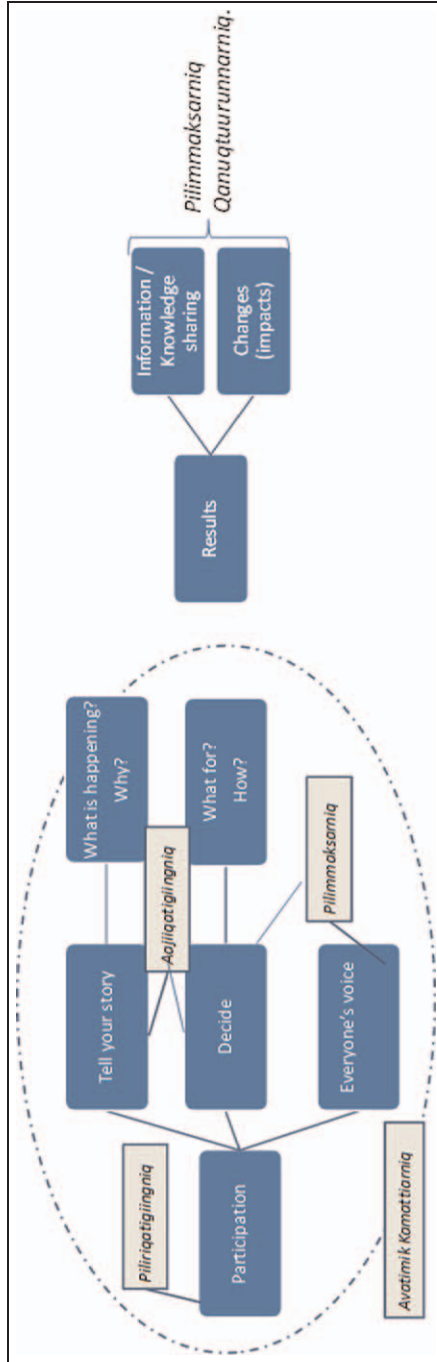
Pilimmaksarniq
Qanuqtuurunnarniq.

Information / Knowledge sharing

Changes (impacts)

Results

What is happening? Why?

What for? How?

Aajiiqatigiingniq

Pilimmaksarniq

Tell your story

Decide

Everyone's voice

Piliriqatigiingniq

Participation

Avatimik Kamattiarniq